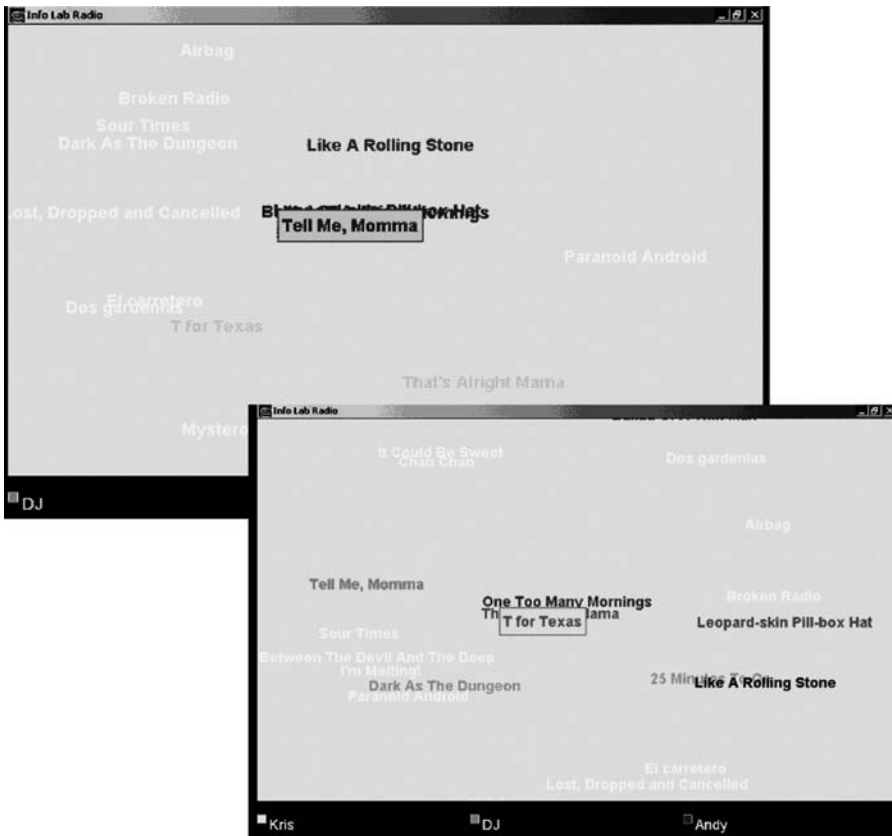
Info Lab Radio

Airbag

Broken Radio

Sour Times

Dark As The Dungeon

Like A Rolling Stone

Lost, Dropped and Cancelled

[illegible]

Tell Me, Momma

Paranoid Android

El carretero

Dos gardenias

T for Texas

That's Alright Mama

Mystero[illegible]

DJ

Info Lab Radio

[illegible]

It Could Be Sweet

Chan Chan

Dos gardenias

Airbag

Tell Me, Momma

One Too Many Mornings

Th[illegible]ama

T for Texas

Broken Radio

Leopard-skin Pill-box Hat

Sour Times

Between The Devil And The Deep

I'm Melting!

Dark As The Dungeon

Paranoid Android

25 Min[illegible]

Like A Rolling Stone

El carretero

Lost, Dropped and Cancelled

Kris

DJ

Andy